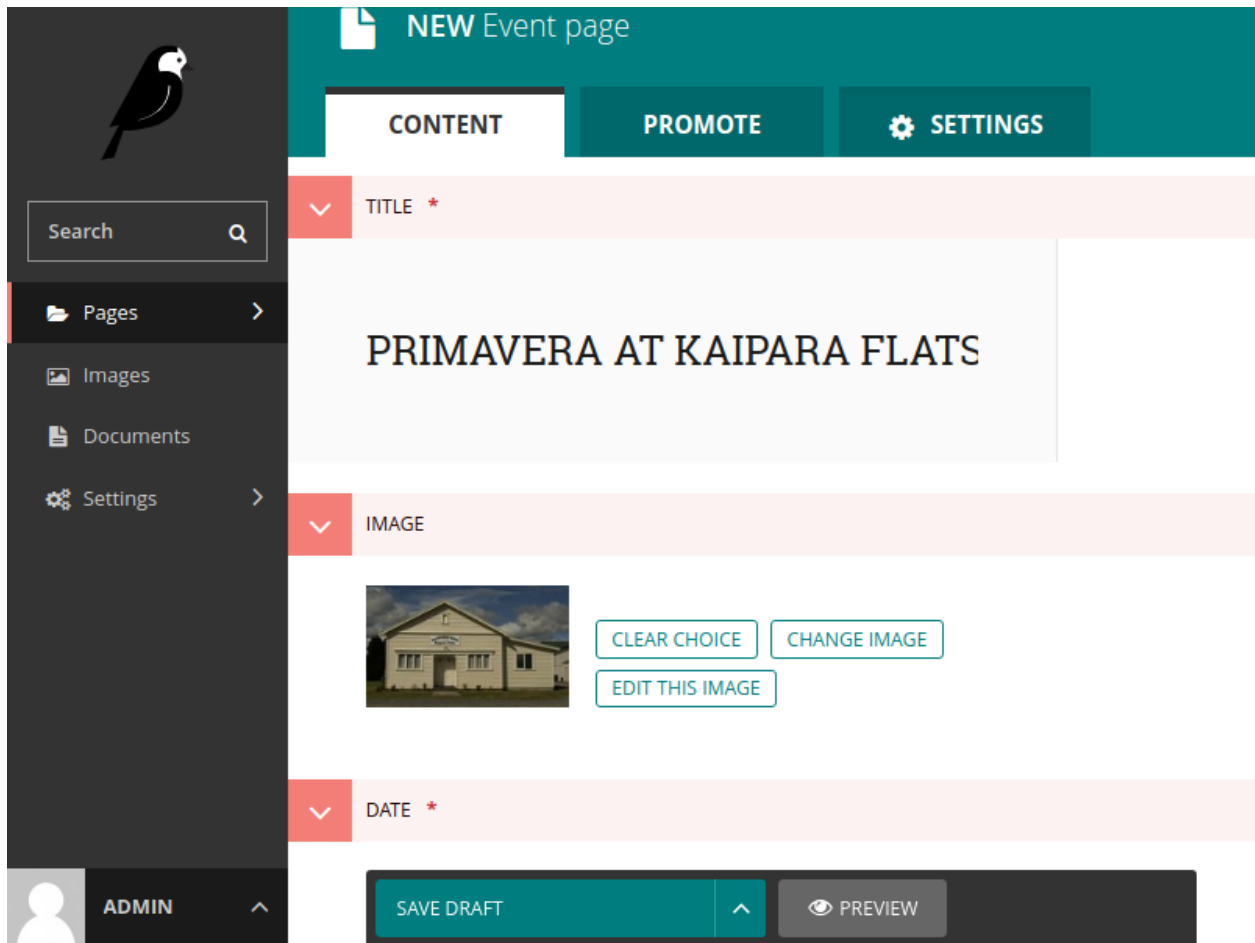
NEW Event page

CONTENT
PROMOTE
SETTINGS

Search

Pages
Images
Documents
Settings

TITLE *

PRIMAVERA AT KAIPARA FLATS

IMAGE

CLEAR CHOICE
CHANGE IMAGE
EDIT THIS IMAGE

DATE *

ADMIN

SAVE DRAFT
PREVIEW